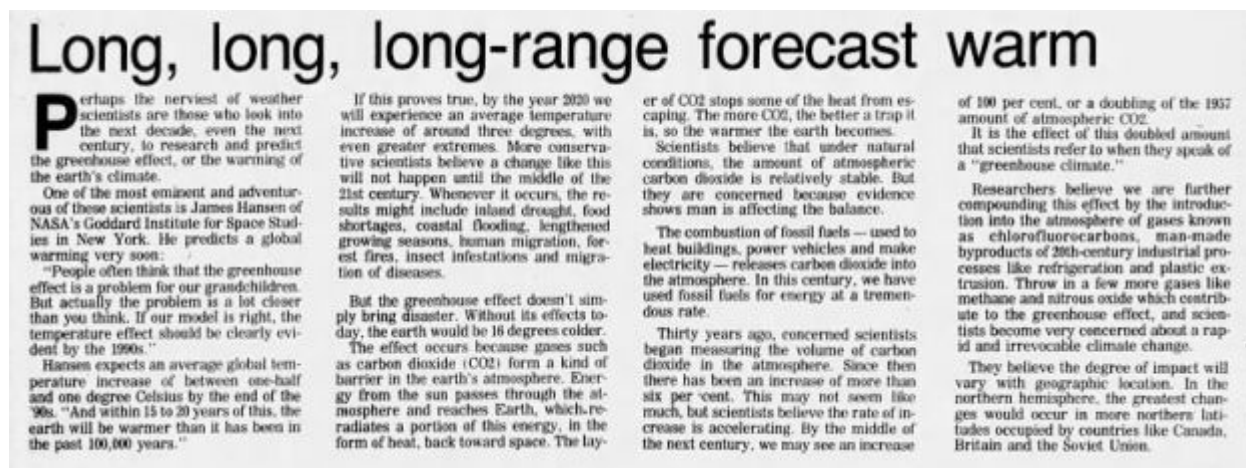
Long, long, long-range forecast warm

Perhaps the nerviest of weather scientists are those who look into the next decade, even the next century, to research and predict the greenhouse effect, or the warming of the earth's climate.

One of the most eminent and adventurous of these scientists is James Hansen of NASA's Goddard Institute for Space Studies in New York. He predicts a global warming very soon:

"People often think that the greenhouse effect is a problem for our grandchildren. But actually the problem is a lot closer than you think. If our model is right, the temperature effect should be clearly evident by the 1990s."

Hansen expects an average global temperature increase of between one-half and one degree Celsius by the end of the '90s. "And within 15 to 20 years of this, the earth will be warmer than it has been in the past 100,000 years."

If this proves true, by the year 2020 we will experience an average temperature increase of around three degrees, with even greater extremes. More conservative scientists believe a change like this will not happen until the middle of the 21st century. Whenever it occurs, the results might include inland drought, food shortages, coastal flooding, lengthened growing seasons, human migration, forest fires, insect infestations and migration of diseases.

But the greenhouse effect doesn't simply bring disaster. Without its effects today, the earth would be 16 degrees colder.

The effect occurs because gases such as carbon dioxide (CO2) form a kind of barrier in the earth's atmosphere. Energy from the sun passes through the atmosphere and reaches Earth, which re-radiates a portion of this energy, in the form of heat, back toward space. The layer of CO2 stops some of the heat from escaping. The more CO2, the better a trap it is, so the warmer the earth becomes.

Scientists believe that under natural conditions, the amount of atmospheric carbon dioxide is relatively stable. But they are concerned because evidence shows man is affecting the balance.

The combustion of fossil fuels — used to heat buildings, power vehicles and make electricity — releases carbon dioxide into the atmosphere. In this century, we have used fossil fuels for energy at a tremendous rate.

Thirty years ago, concerned scientists began measuring the volume of carbon dioxide in the atmosphere. Since then there has been an increase of more than six per cent. This may not seem like much, but scientists believe the rate of increase is accelerating. By the middle of the next century, we may see an increase of 100 per cent, or a doubling of the 1957 amount of atmospheric CO2.

It is the effect of this doubled amount that scientists refer to when they speak of a "greenhouse climate."

Researchers believe we are further compounding this effect by the introduction into the atmosphere of gases known as chlorofluorocarbons, man-made byproducts of 20th-century industrial processes like refrigeration and plastic extrusion. Throw in a few more gases like methane and nitrous oxide which contribute to the greenhouse effect, and scientists become very concerned about a rapid and irrevocable climate change.

They believe the degree of impact will vary with geographic location. In the northern hemisphere, the greatest changes would occur in more northern latitudes occupied by countries like Canada, Britain and the Soviet Union.